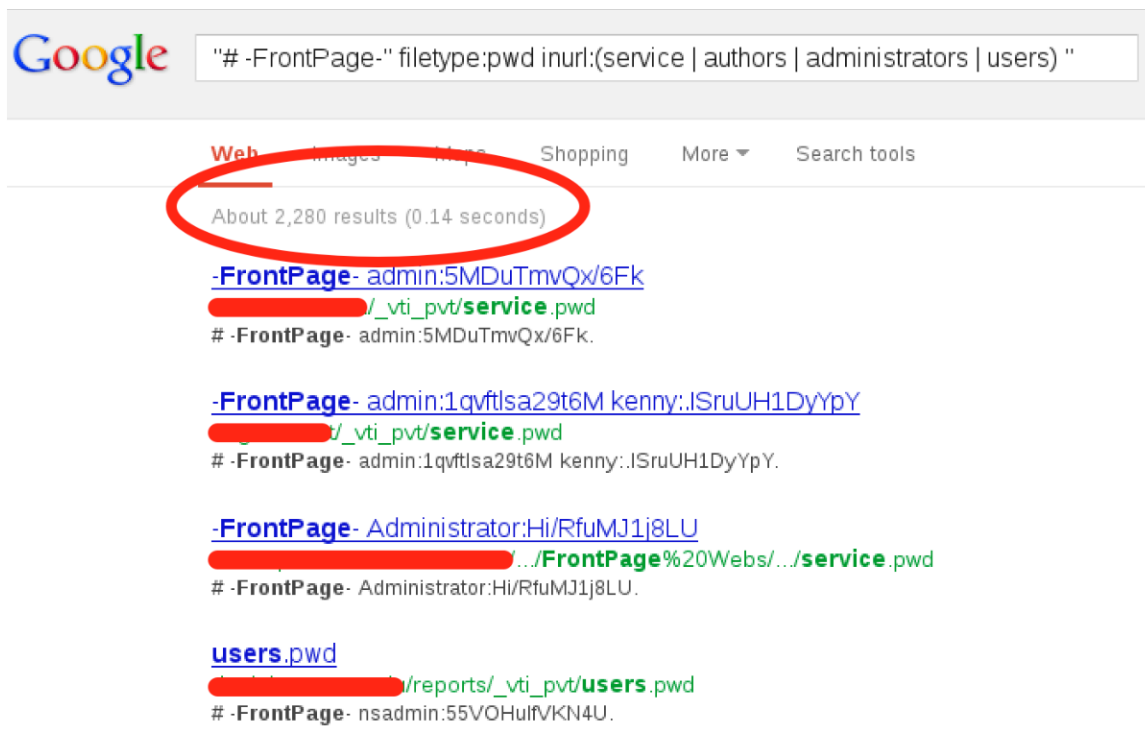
Google
"# -FrontPage-" filetype:pwd inurl:(service | authors | administrators | users) "

Web Images Maps Shopping More Search tools

About 2,280 results (0.14 seconds)

-FrontPage- admin:5MDuTmvQx/6Fk
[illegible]/_vti_pvt/service.pwd
# -FrontPage- admin:5MDuTmvQx/6Fk.

-FrontPage- admin:1qvftlsa29t6M kenny:.ISruUH1DyYpY
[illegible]t/_vti_pvt/service.pwd
# -FrontPage- admin:1qvftlsa29t6M kenny:.ISruUH1DyYpY.

-FrontPage- Administrator:Hi/RfuMJ1j8LU
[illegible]/.../FrontPage%20Webs/.../service.pwd
# -FrontPage- Administrator:Hi/RfuMJ1j8LU.

users.pwd
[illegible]/reports/_vti_pvt/users.pwd
# -FrontPage- nsadmin:55VOHulfVKN4U.